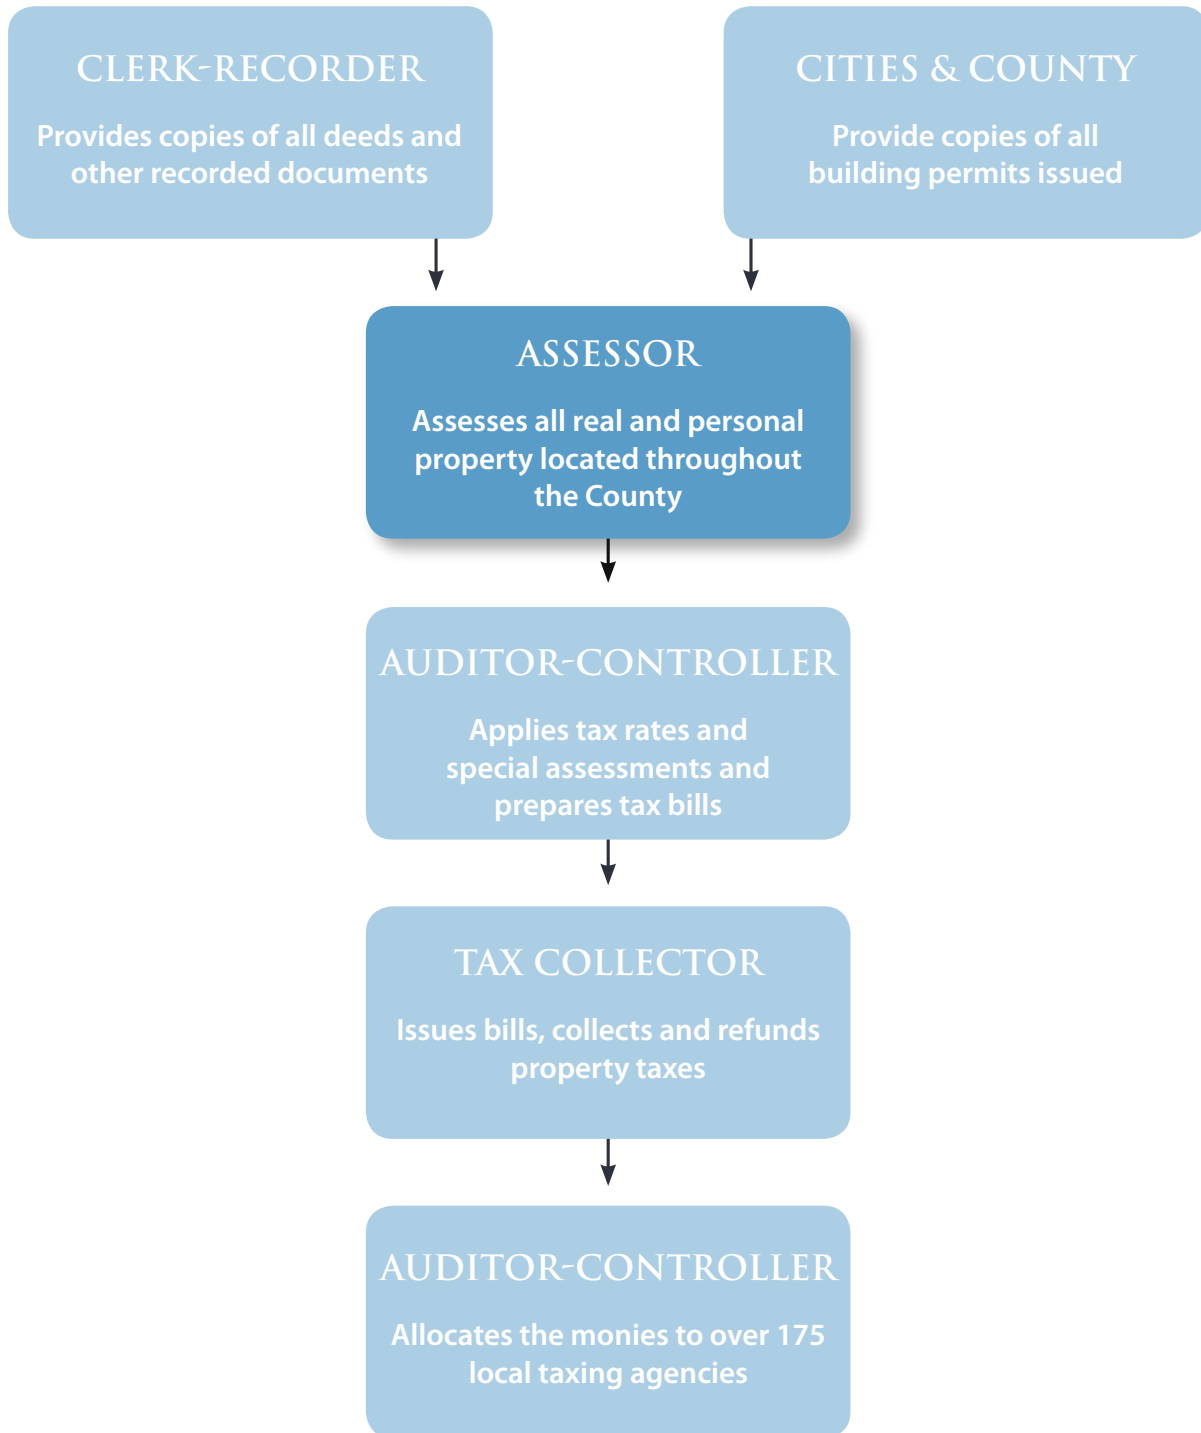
CLERK-RECORDER

Provides copies of all deeds and other recorded documents

CITIES & COUNTY

Provide copies of all building permits issued

ASSESSOR

Assesses all real and personal property located throughout the County

AUDITOR-CONTROLLER

Applies tax rates and special assessments and prepares tax bills

TAX COLLECTOR

Issues bills, collects and refunds property taxes

AUDITOR-CONTROLLER

Allocates the monies to over 175 local taxing agencies